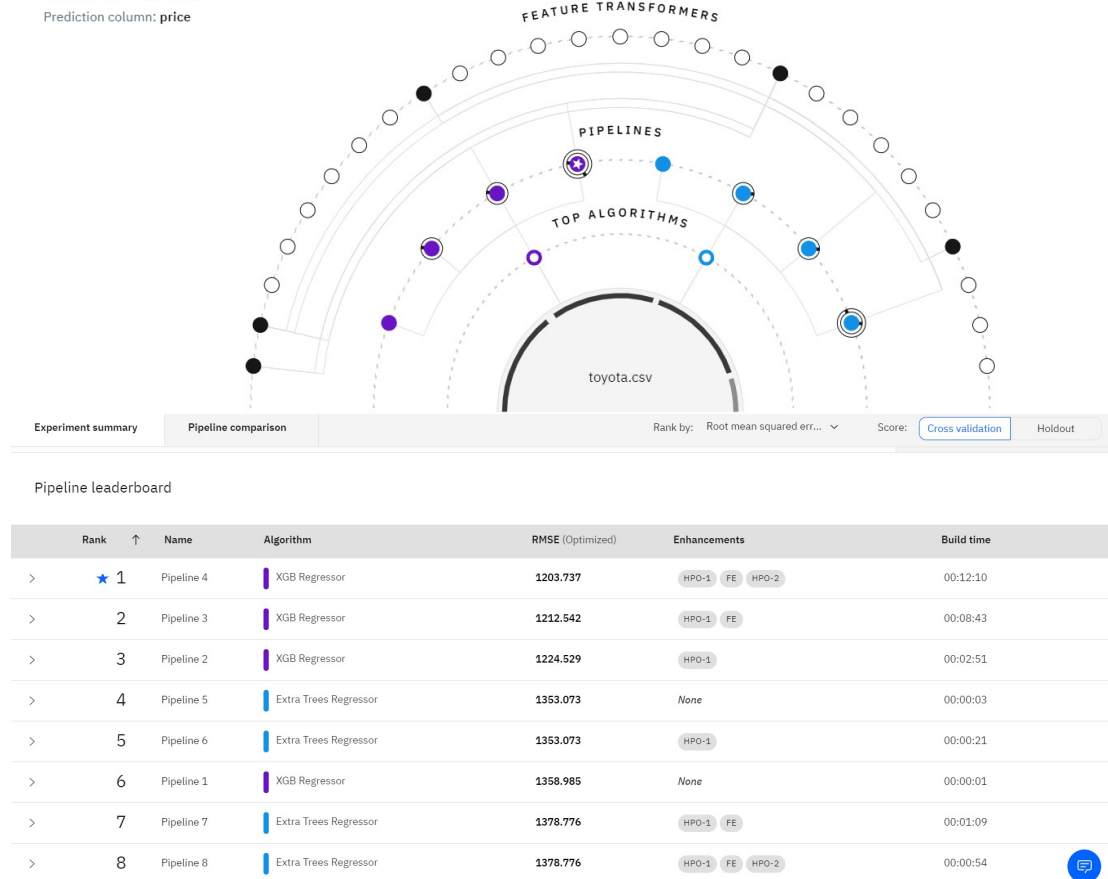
Prediction column: price

FEATURE TRANSFORMERS

PIPELINES

TOP ALGORITHMS

toyota.csv

Experiment summary | Pipeline comparison | Rank by: Root mean squared err... | Score: Cross validation | Holdout

Pipeline leaderboard

| | Rank ↑ | Name | Algorithm | RMSE (Optimized) | Enhancements | Build time |
|---|---|---|---|---|---|---|
| > | ★ 1 | Pipeline 4 | XGB Regressor | 1203.737 | HPO-1 FE HPO-2 | 00:12:10 |
| > | 2 | Pipeline 3 | XGB Regressor | 1212.542 | HPO-1 FE | 00:08:43 |
| > | 3 | Pipeline 2 | XGB Regressor | 1224.529 | HPO-1 | 00:02:51 |
| > | 4 | Pipeline 5 | Extra Trees Regressor | 1353.073 | None | 00:00:03 |
| > | 5 | Pipeline 6 | Extra Trees Regressor | 1353.073 | HPO-1 | 00:00:21 |
| > | 6 | Pipeline 1 | XGB Regressor | 1358.985 | None | 00:00:01 |
| > | 7 | Pipeline 7 | Extra Trees Regressor | 1378.776 | HPO-1 FE | 00:01:09 |
| > | 8 | Pipeline 8 | Extra Trees Regressor | 1378.776 | HPO-1 FE HPO-2 | 00:00:54 |